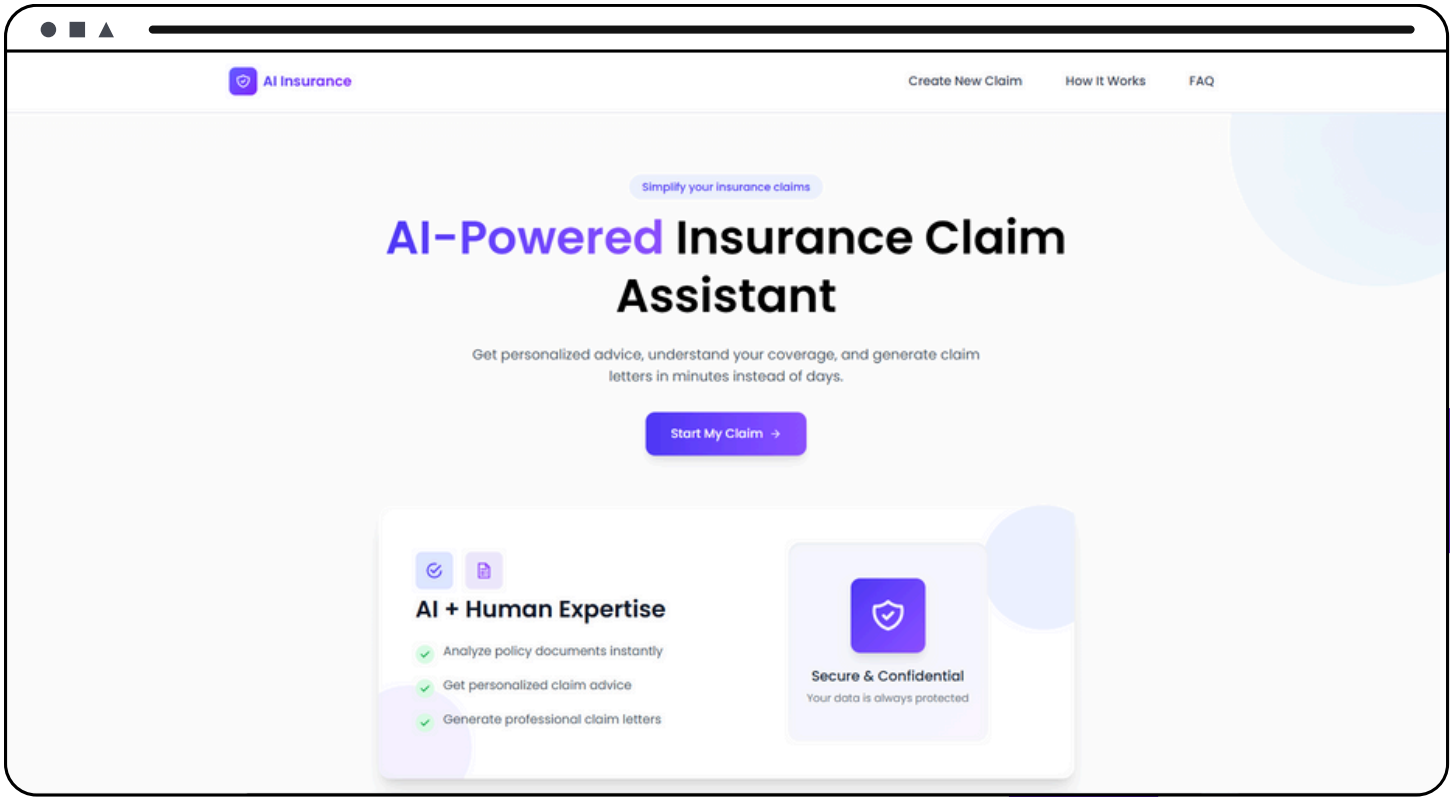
AI Insurance

Create New Claim How It Works FAQ

Simplify your insurance claims

AI-Powered Insurance Claim Assistant

Get personalized advice, understand your coverage, and generate claim letters in minutes instead of days.

Start My Claim →

AI + Human Expertise

Analyze policy documents instantly

Get personalized claim advice

Generate professional claim letters

Secure & Confidential

Your data is always protected